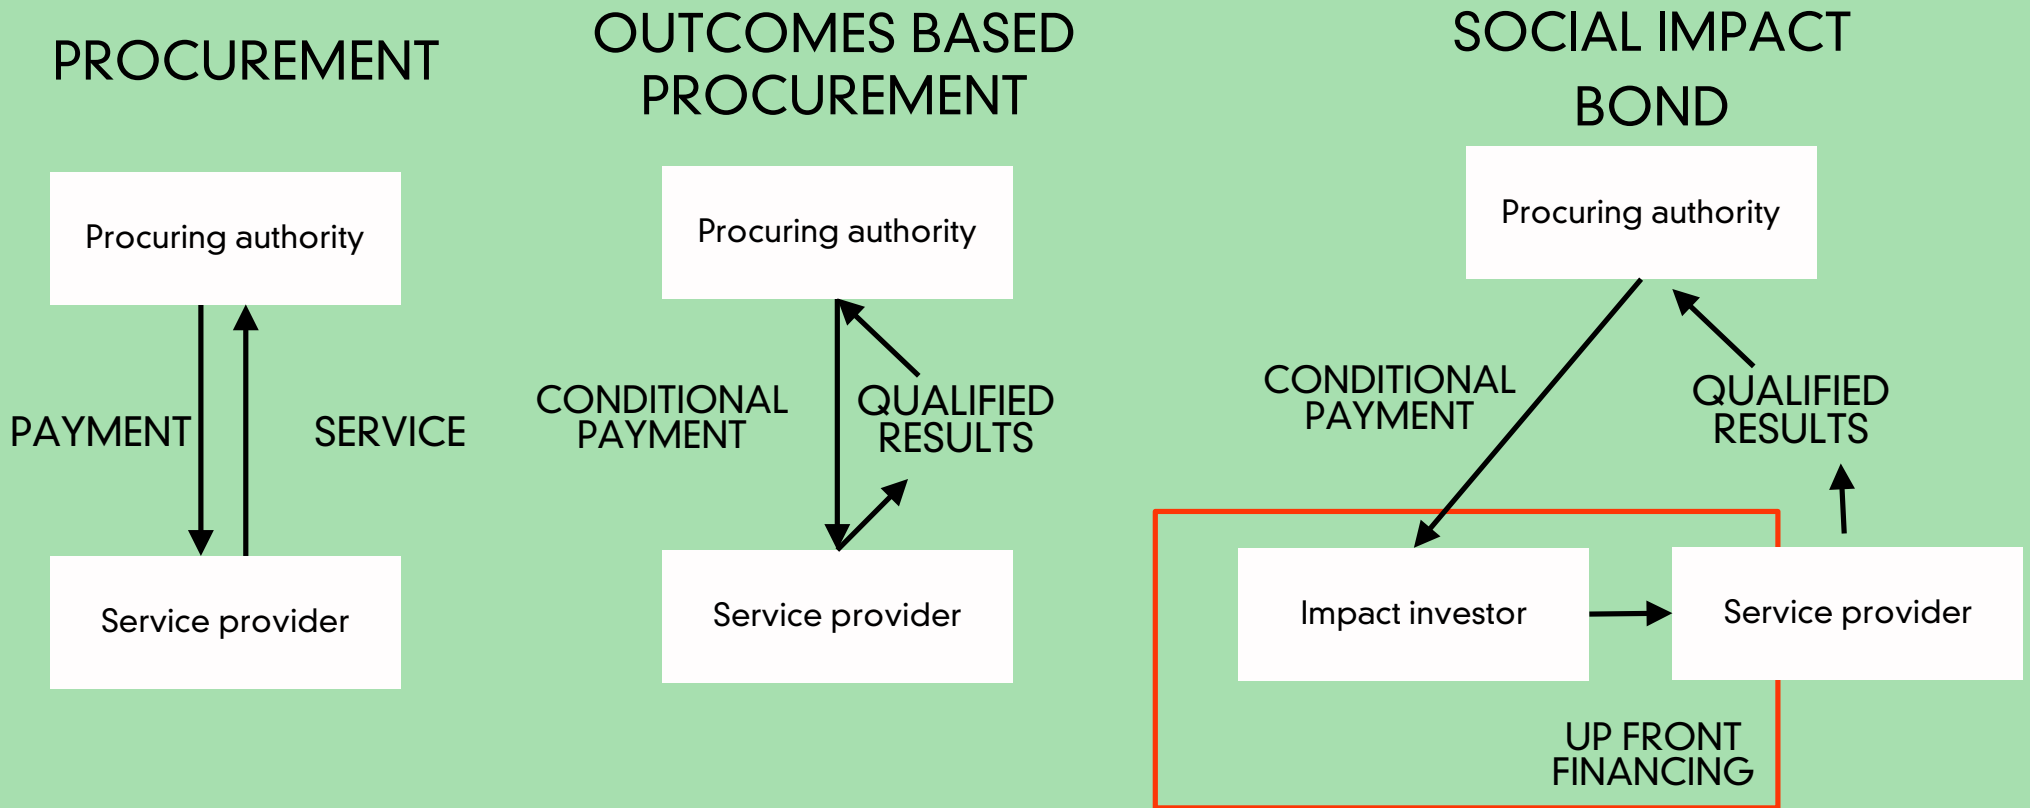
PROCUREMENT

Procuring authority

PAYMENT

SERVICE

Service provider

OUTCOMES BASED PROCUREMENT

Procuring authority

CONDITIONAL PAYMENT

QUALIFIED RESULTS

Service provider

SOCIAL IMPACT BOND

Procuring authority

CONDITIONAL PAYMENT

QUALIFIED RESULTS

Impact investor

Service provider

UP FRONT FINANCING